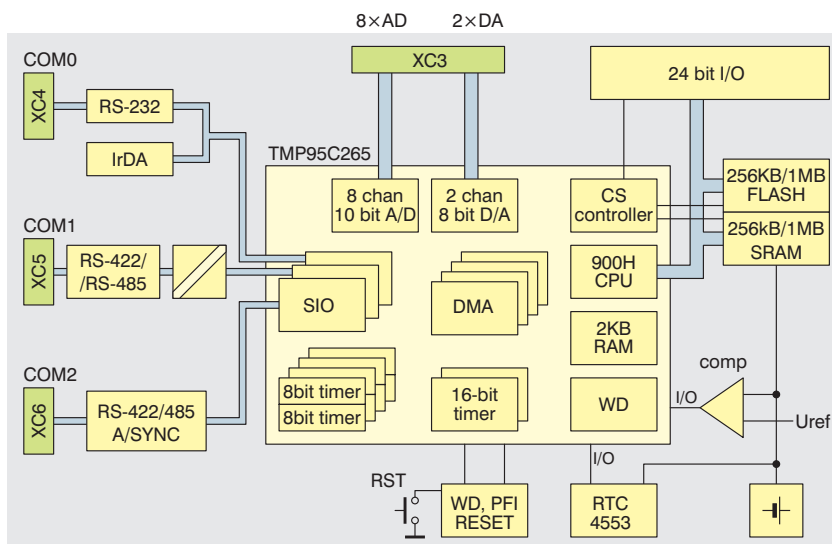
8×AD 2×DA

XC3

24 bit I/O

COM0

XC4

RS-232

IrDA

TMP95C265

8 chan 10 bit A/D

2 chan 8 bit D/A

CS controller

256KB/1MB FLASH

256kB/1MB SRAM

COM1

XC5

RS-422/ /RS-485

SIO

DMA

900H CPU

2KB RAM

comp

COM2

XC6

RS-422/485 A/SYNC

8bit timer

8bit timer

16-bit timer

WD

I/O

Uref

I/O

RST

WD, PFI RESET

RTC 4553